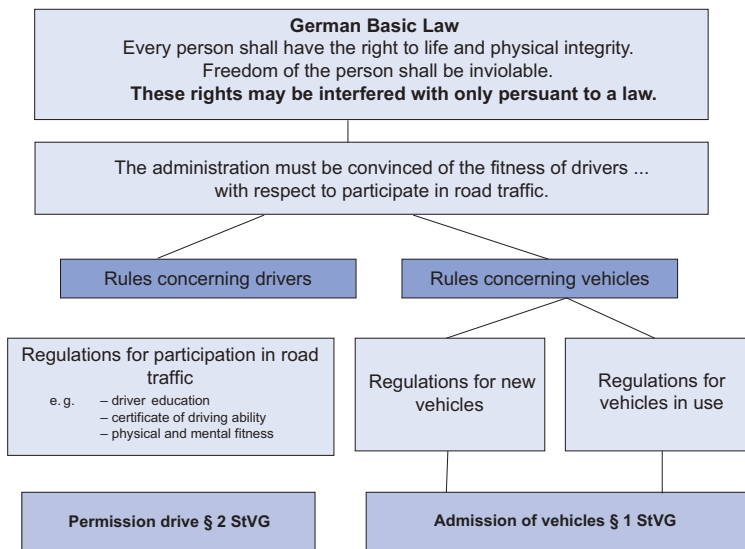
**German Basic Law**
Every person shall have the right to life and physical integrity.
Freedom of the person shall be inviolable.
**These rights may be interfered with only persuant to a law.**

The administration must be convinced of the fitness of drivers ... with respect to participate in road traffic.

Rules concerning drivers

Rules concerning vehicles

Regulations for participation in road traffic
e. g. – driver education
– certificate of driving ability
– physical and mental fitness

Regulations for new vehicles

Regulations for vehicles in use

**Permission drive § 2 StVG**

**Admission of vehicles § 1 StVG**